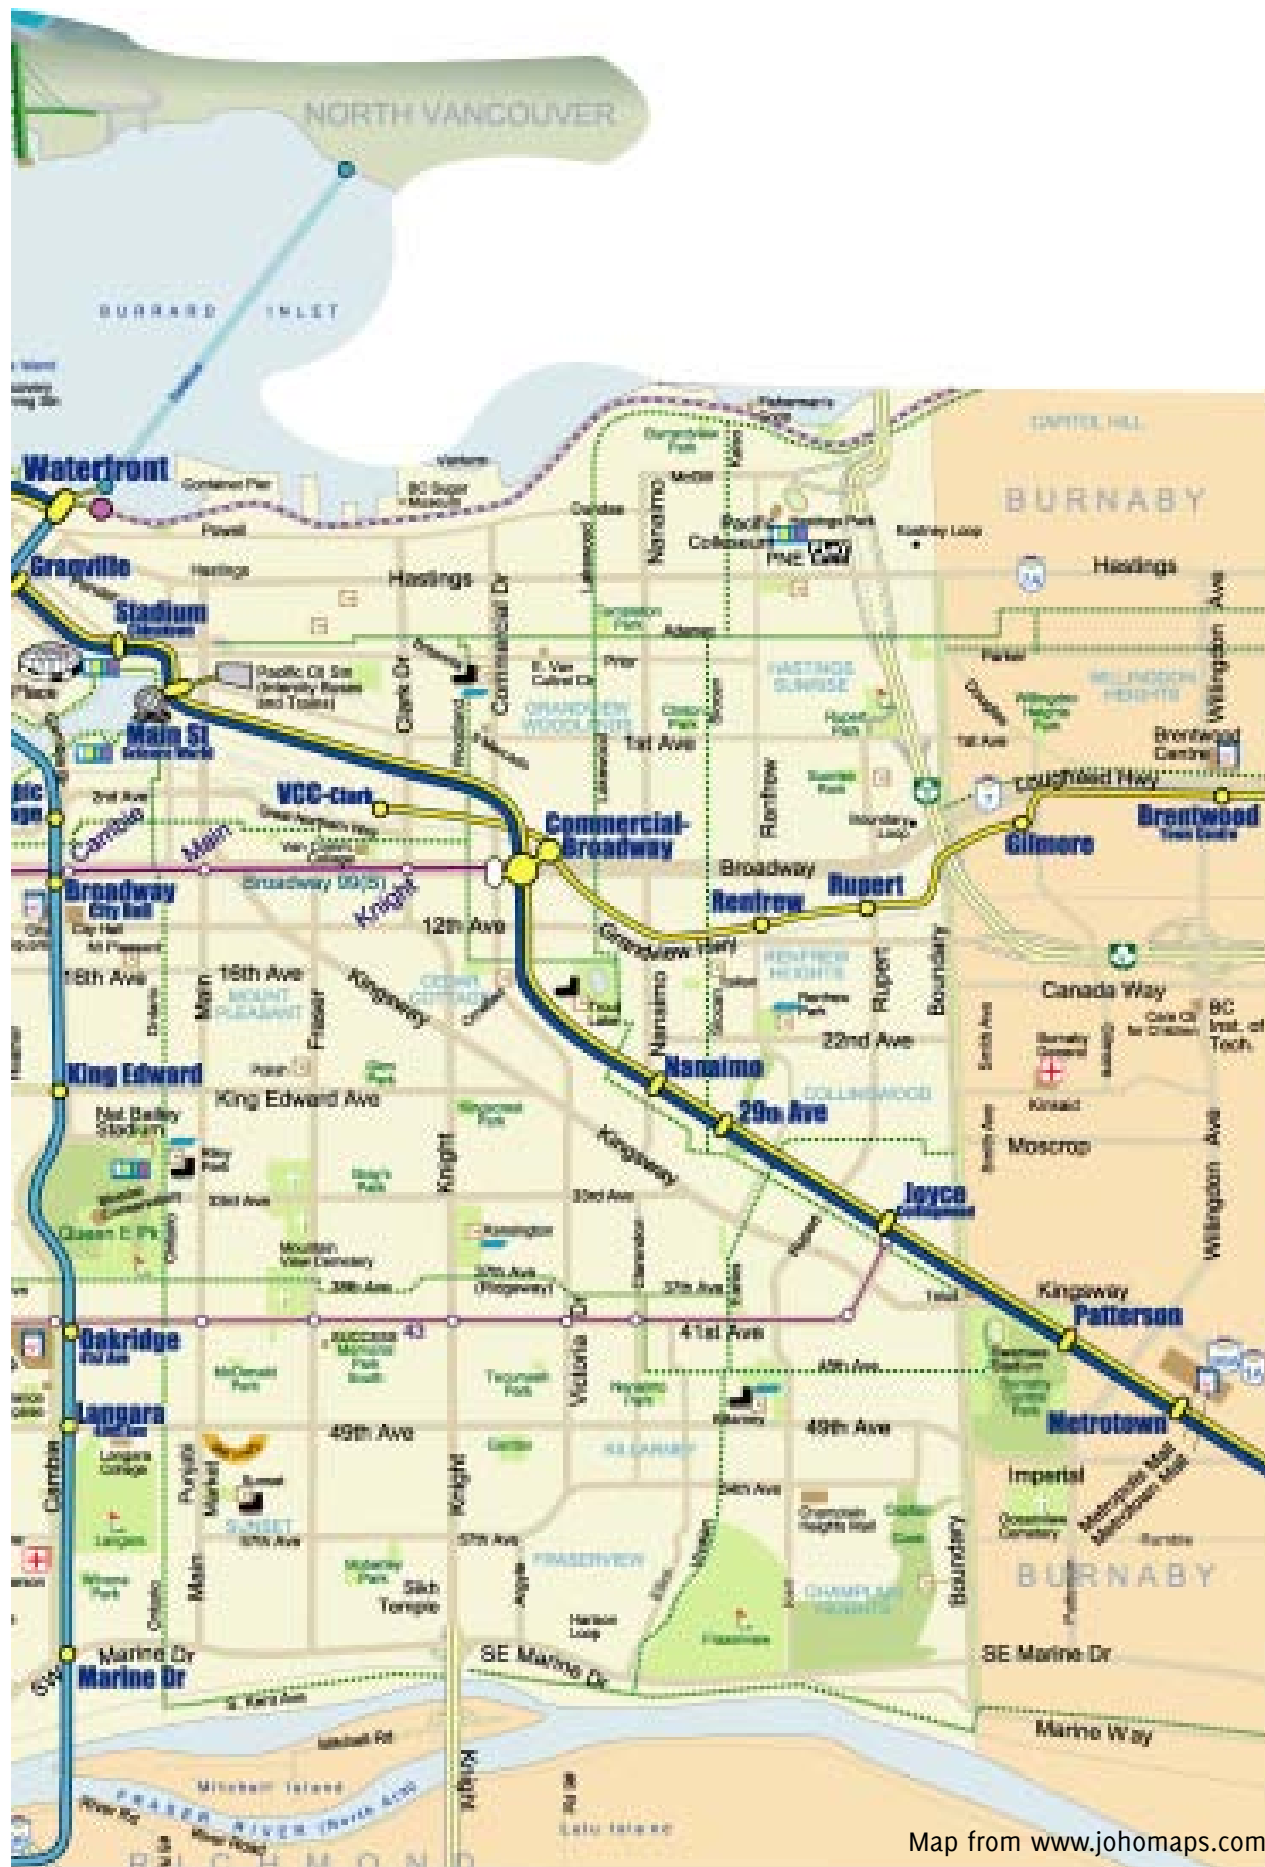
NORTH VANCOUVER

BURRARD INLET

Waterfront

Granville

Stadium

Main St

VCC-Clark

Commercial-Broadway

Broadway City Hall

King Edward

Oakridge 41st Ave

Langara

Marine Dr

Nanaimo

29th Ave

Joyce Collingwood

Patterson

Metrotown

Renfrew

Rupert

Gilmore

Brentwood Town Centre

BURNABY

CAPITOL HILL

Hastings

Powell

Cordova

Adanac

Venables

Pacific Coliseum

PNE

1st Ave

Broadway

12th Ave

16th Ave

Grandview Hwy

22nd Ave

King Edward Ave

33rd Ave

37th Ave

41st Ave

45th Ave

49th Ave

54th Ave

57th Ave

SE Marine Dr

Marine Dr

SE Marine Dr

Marine Way

Kingsway

Kingsway

Canada Way

Moscrop

Kincaid

Imperial

Lougheed Hwy

Willingdon Ave

Willingdon Ave

Boundary

Boundary

Rupert

Renfrew

Nanaimo

Nanaimo

Commercial Dr

Victoria Dr

Knight

Knight

Fraser

Main

Main

Cambie

Clark Dr

Camble

Main

Knight

Broadway 99/B

Kingsway

MOUNT PLEASANT

GRANDVIEW WOODLANDS

HASTINGS SUNRISE

RENFREW HEIGHTS

COLLINGWOOD

KILLARNEY

FRASERVIEW

SUNSET

CHAMPLAIN HEIGHTS

CEDAR COTTAGE

Nat Bailey Stadium

Queen E Pk

Sikh Temple

BC Inst. of Tech.

Brentwood Centre

Metropolis Mall

BURNABY

Mitchell Island

FRASER RIVER (North Arm)

Lulu Island

RICHMOND

Map from www.johomaps.com